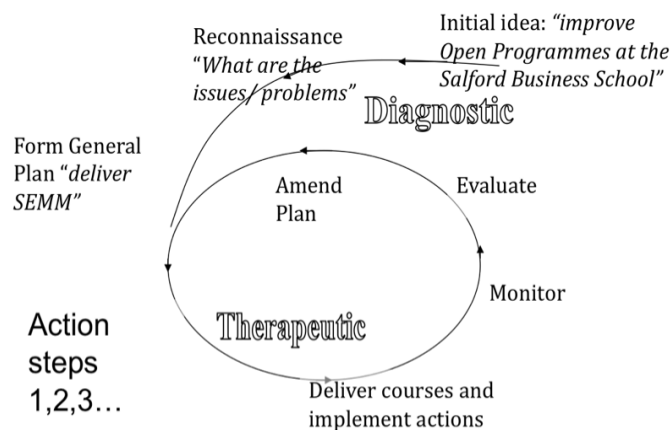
Initial idea: "improve Open Programmes at the Salford Business School"

Reconnaissance "What are the issues/ problems"

Diagnostic

Form General Plan "deliver SEMM"

Amend Plan

Evaluate

Monitor

Action steps 1,2,3…

Therapeutic

Deliver courses and implement actions